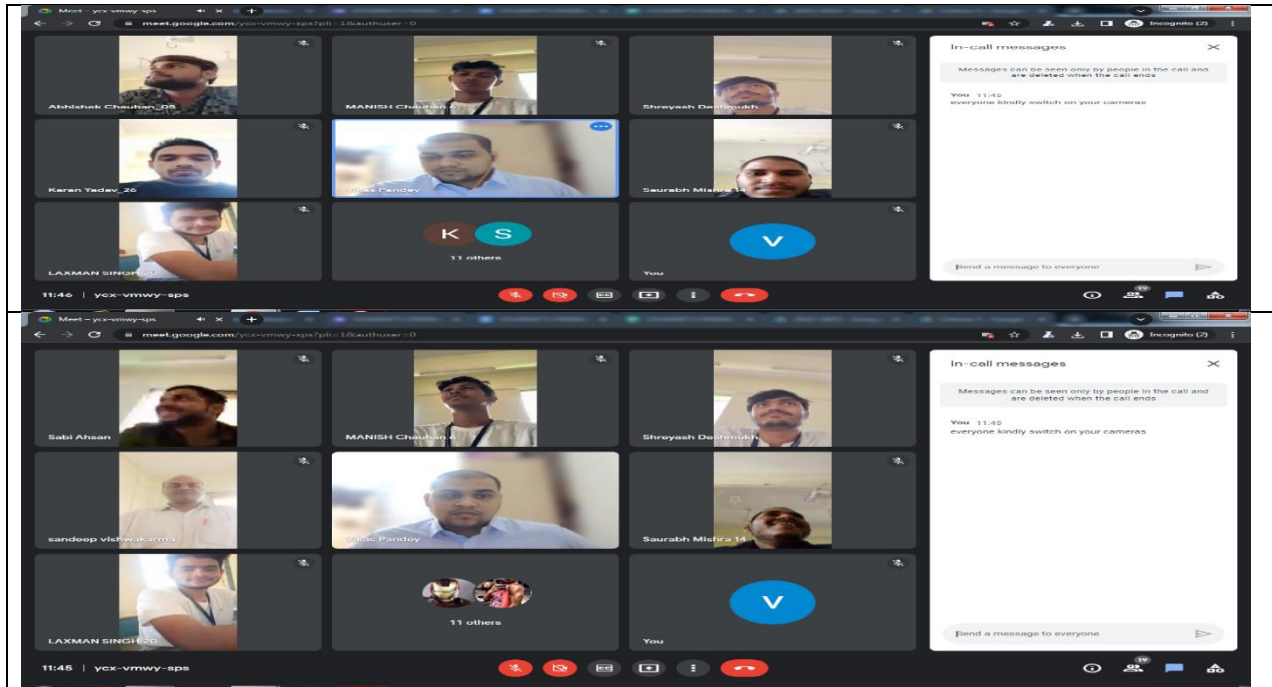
Meet - ycx-vmwy-sps
meet.google.com/ycx-vmwy-sps?pli=1&authuser=0
Incognito (2)

Abhishek Chauhan_05
MANISH Chauhan
Shreyash Deshmukh
Karan Yadav_26
Vikas Pandey
Saurabh Mishra 14
LAXMAN SINGH
K S
11 others
V
You

In-call messages
Messages can be seen only by people in the call and are deleted when the call ends
You 11:45
everyone kindly switch on your cameras
Send a message to everyone

11:46 | ycx-vmwy-sps
19

Meet - ycx-vmwy-sps
meet.google.com/ycx-vmwy-sps?pli=1&authuser=0
Incognito (2)

Sabi Ahsan
MANISH Chauhan 6
Shreyash Deshmukh
sandeep vishwakarma
Vikas Pandey
Saurabh Mishra 14
LAXMAN SINGH 20
11 others
V
You

In-call messages
Messages can be seen only by people in the call and are deleted when the call ends
You 11:45
everyone kindly switch on your cameras
Send a message to everyone

11:45 | ycx-vmwy-sps
19